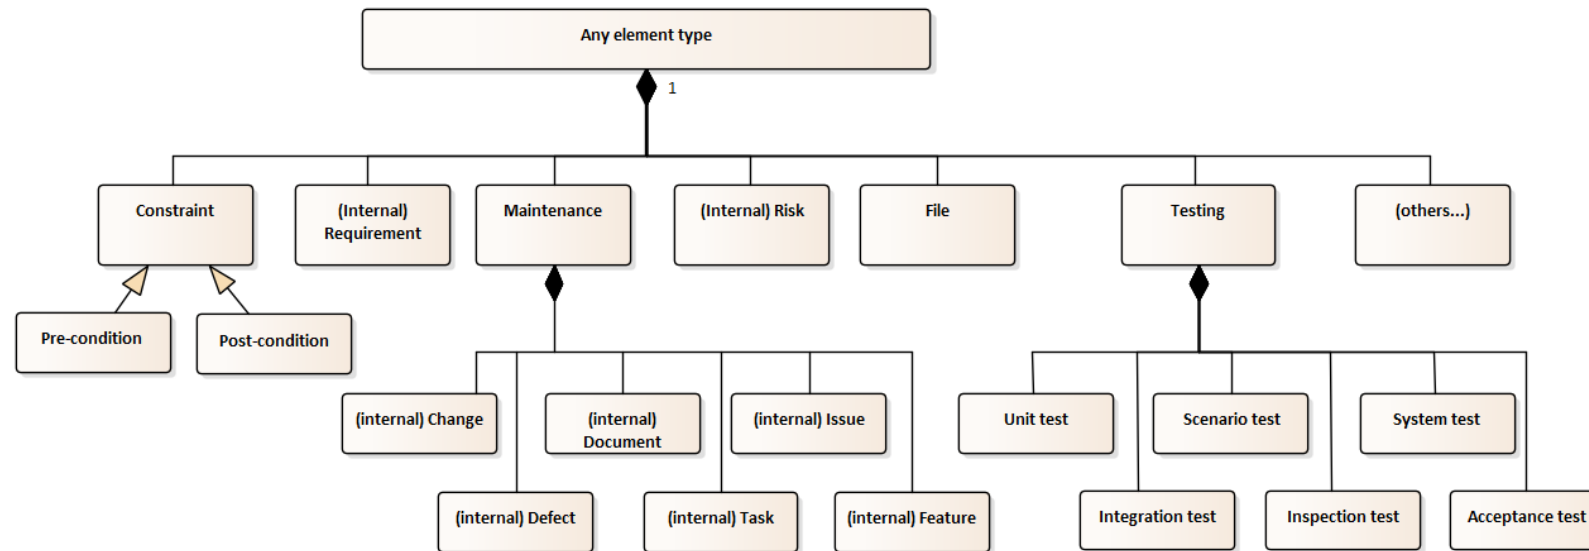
Any element type

1

Constraint

(Internal) Requirement

Maintenance

(Internal) Risk

File

Testing

(others...)

Pre-condition

Post-condition

(internal) Change

(internal) Document

(internal) Issue

(internal) Defect

(internal) Task

(internal) Feature

Unit test

Scenario test

System test

Integration test

Inspection test

Acceptance test